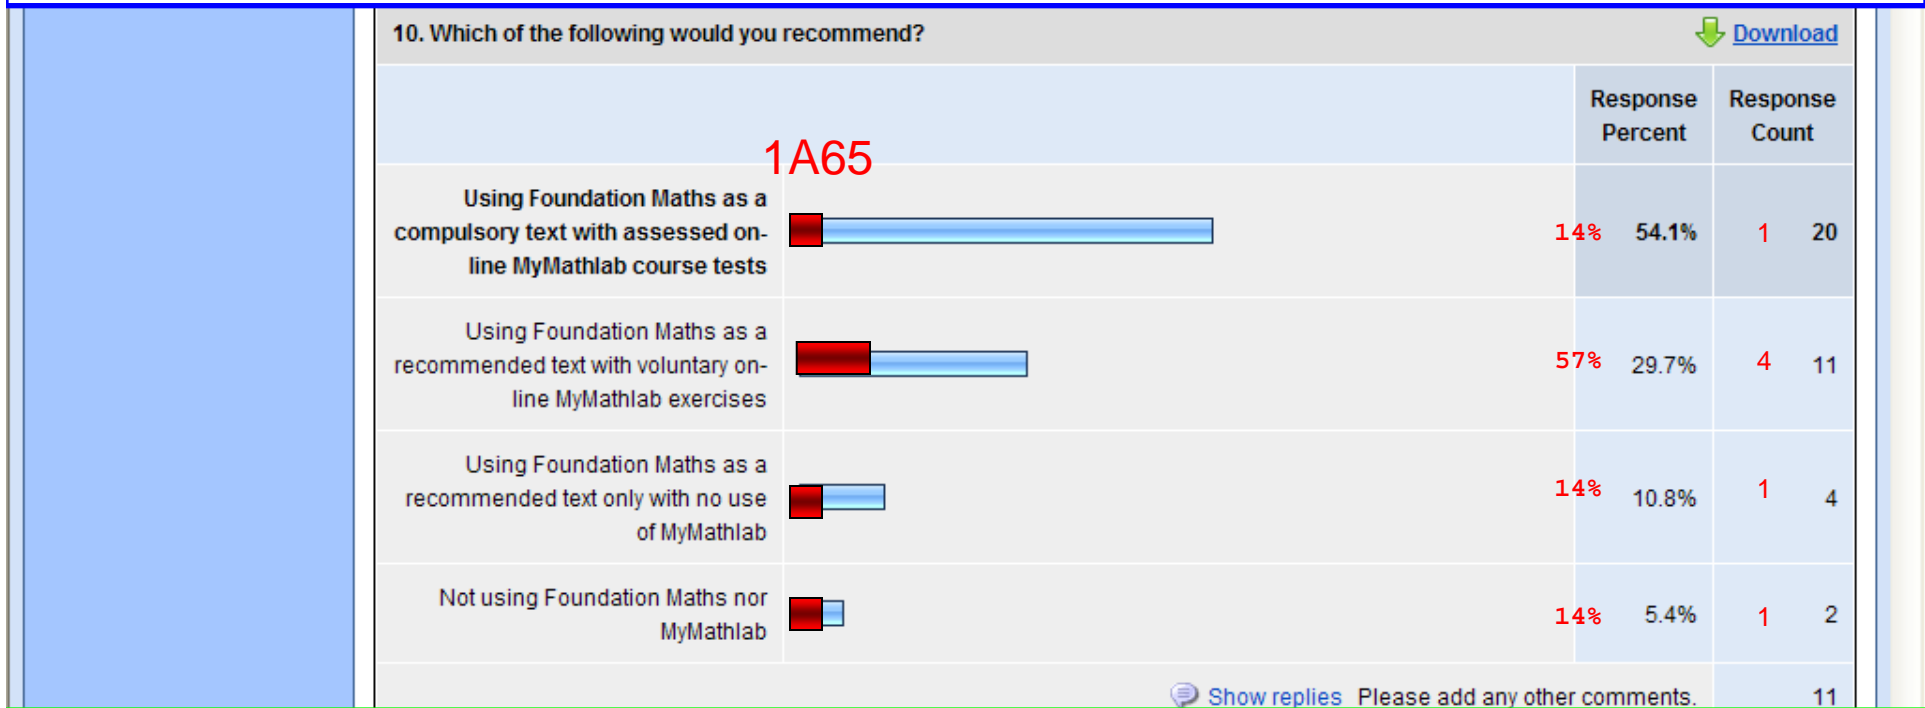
10. Which of the following would you recommend?

Download

1A65

| | | Response Percent | Response Count |
|---|---|---|---|
| Using Foundation Maths as a compulsory text with assessed on-line MyMathlab course tests | 14% | 54.1% | 1 20 |
| Using Foundation Maths as a recommended text with voluntary on-line MyMathlab exercises | 57% | 29.7% | 4 11 |
| Using Foundation Maths as a recommended text only with no use of MyMathlab | 14% | 10.8% | 1 4 |
| Not using Foundation Maths nor MyMathlab | 14% | 5.4% | 1 2 |

Show replies Please add any other comments. 11